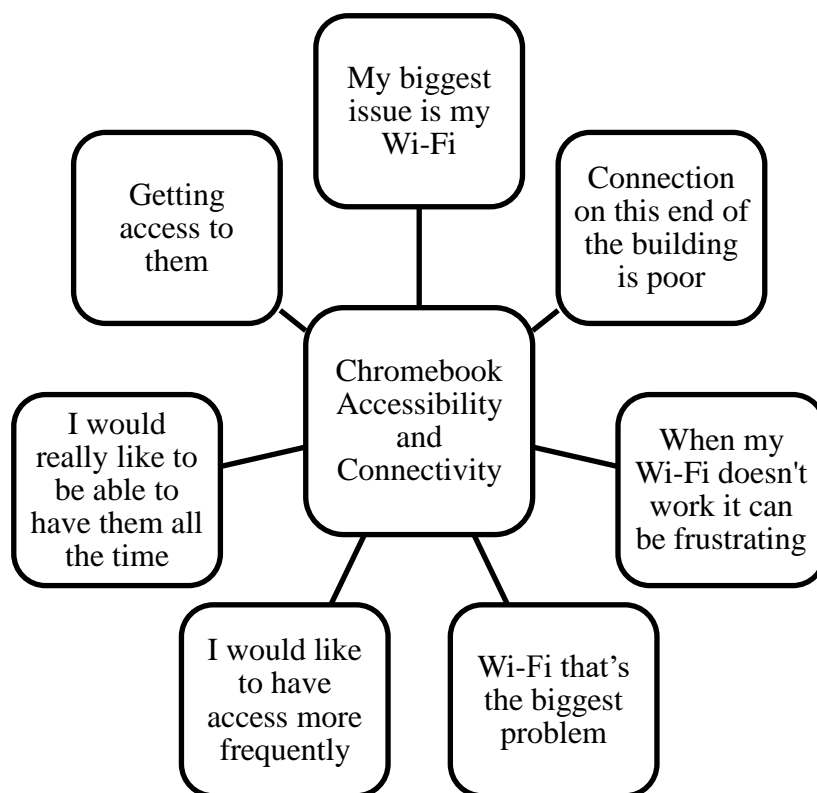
My biggest issue is my Wi-Fi

Getting access to them

Connection on this end of the building is poor

Chromebook Accessibility and Connectivity

I would really like to be able to have them all the time

When my Wi-Fi doesn't work it can be frustrating

I would like to have access more frequently

Wi-Fi that’s the biggest problem